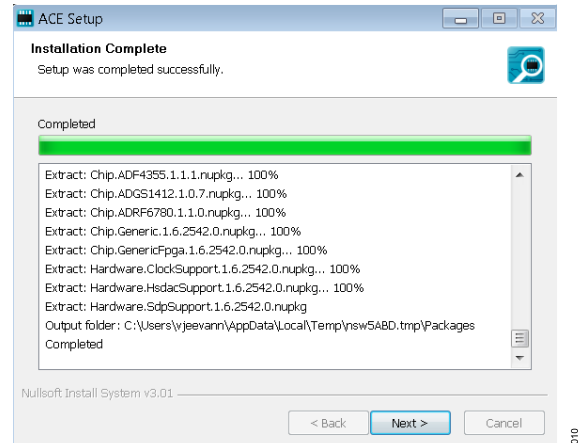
ACE Setup

Installation Complete
Setup was completed successfully.

Completed

Extract: Chip.ADF4355.1.1.1.nupkg... 100%
Extract: Chip.ADGS1412.1.0.7.nupkg... 100%
Extract: Chip.ADRF6780.1.1.0.nupkg... 100%
Extract: Chip.Generic.1.6.2542.0.nupkg... 100%
Extract: Chip.GenericFpga.1.6.2542.0.nupkg... 100%
Extract: Hardware.ClockSupport.1.6.2542.0.nupkg... 100%
Extract: Hardware.HsdacSupport.1.6.2542.0.nupkg... 100%
Extract: Hardware.SdpSupport.1.6.2542.0.nupkg
Output folder: C:\Users\vjeevann\AppData\Local\Temp\nsw5ABD.tmp\Packages
Completed

Nullsoft Install System v3.01

< Back Next > Cancel

010